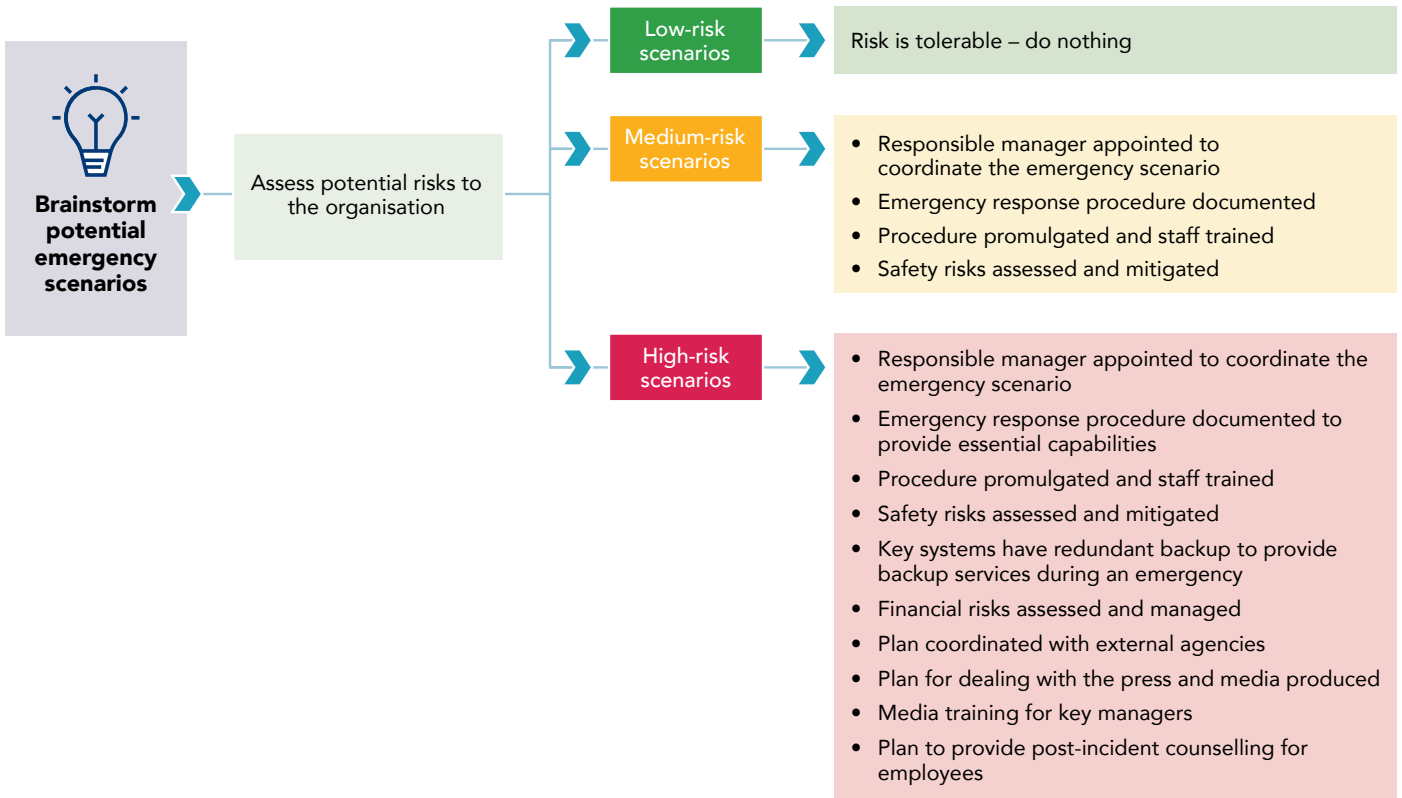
Brainstorm potential emergency scenarios

Assess potential risks to the organisation

Low-risk scenarios

Risk is tolerable – do nothing

Medium-risk scenarios

- Responsible manager appointed to coordinate the emergency scenario
- Emergency response procedure documented
- Procedure promulgated and staff trained
- Safety risks assessed and mitigated

High-risk scenarios

- Responsible manager appointed to coordinate the emergency scenario
- Emergency response procedure documented to provide essential capabilities
- Procedure promulgated and staff trained
- Safety risks assessed and mitigated
- Key systems have redundant backup to provide backup services during an emergency
- Financial risks assessed and managed
- Plan coordinated with external agencies
- Plan for dealing with the press and media produced
- Media training for key managers
- Plan to provide post-incident counselling for employees